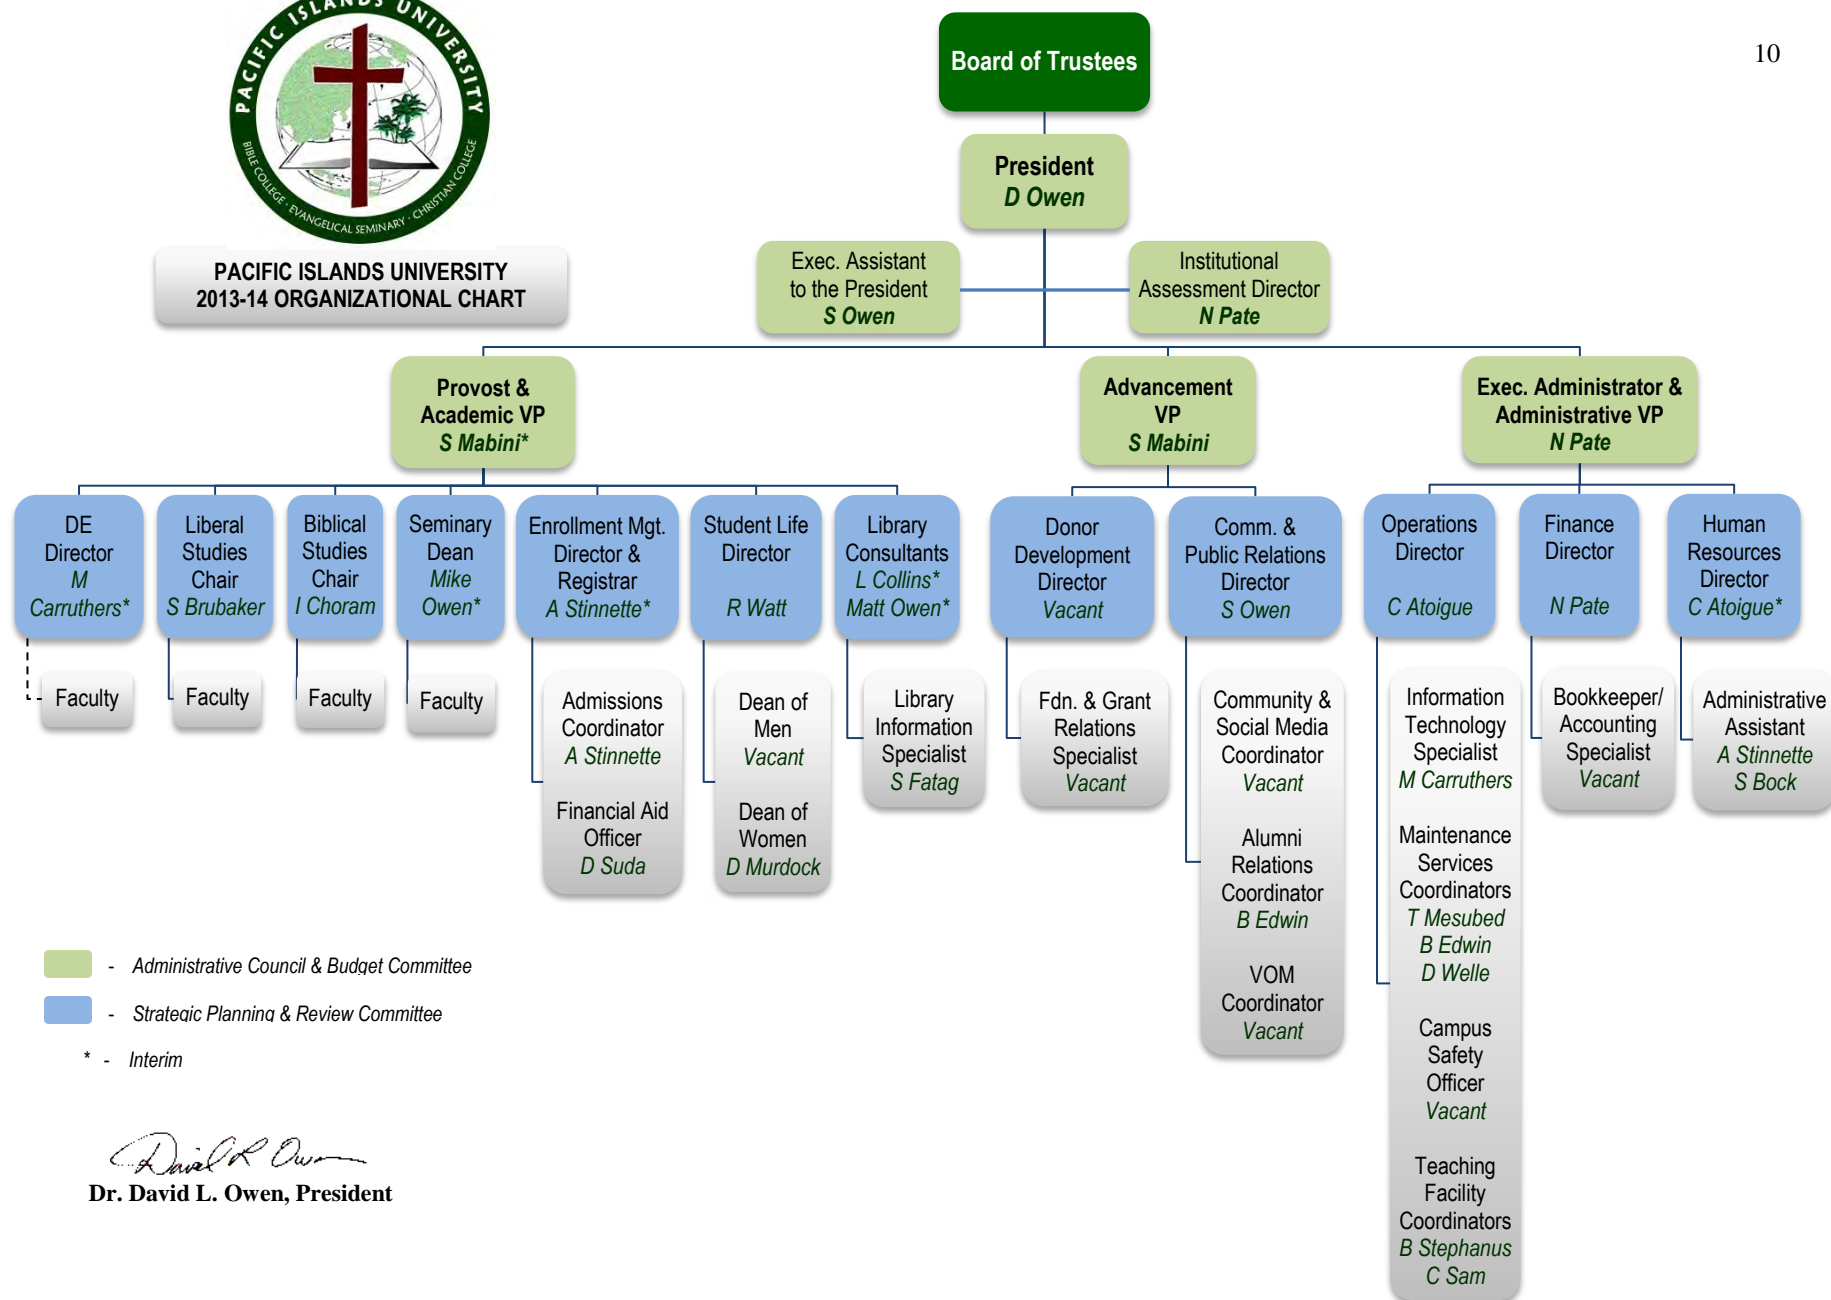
PACIFIC ISLANDS UNIVERSITY
BIBLE COLLEGE · EVANGELICAL SEMINARY · CHRISTIAN COLLEGE

PACIFIC ISLANDS UNIVERSITY
2013-14 ORGANIZATIONAL CHART

10

Board of Trustees

President
D Owen

Exec. Assistant to the President
S Owen

Institutional Assessment Director
N Pate

Provost & Academic VP
S Mabini*

Advancement VP
S Mabini

Exec. Administrator & Administrative VP
N Pate

DE Director
M Carruthers*

Faculty

Liberal Studies Chair
S Brubaker

Faculty

Biblical Studies Chair
I Choram

Faculty

Seminary Dean
Mike Owen*

Faculty

Enrollment Mgt. Director & Registrar
A Stinnette*

Admissions Coordinator
A Stinnette

Financial Aid Officer
D Suda

Student Life Director
R Watt

Dean of Men
Vacant

Dean of Women
D Murdock

Library Consultants
L Collins*
Matt Owen*

Library Information Specialist
S Fatag

Donor Development Director
Vacant

Fdn. & Grant Relations Specialist
Vacant

Comm. & Public Relations Director
S Owen

Community & Social Media Coordinator
Vacant

Alumni Relations Coordinator
B Edwin

VOM Coordinator
Vacant

Operations Director
C Atoigue

Information Technology Specialist
M Carruthers

Maintenance Services Coordinators
T Mesubed
B Edwin
D Welle

Campus Safety Officer
Vacant

Teaching Facility Coordinators
B Stephanus
C Sam

Finance Director
N Pate

Bookkeeper/ Accounting Specialist
Vacant

Human Resources Director
C Atoigue*

Administrative Assistant
A Stinnette
S Bock

- Administrative Council & Budget Committee
- Strategic Planning & Review Committee
* - Interim

David L Owen
Dr. David L. Owen, President